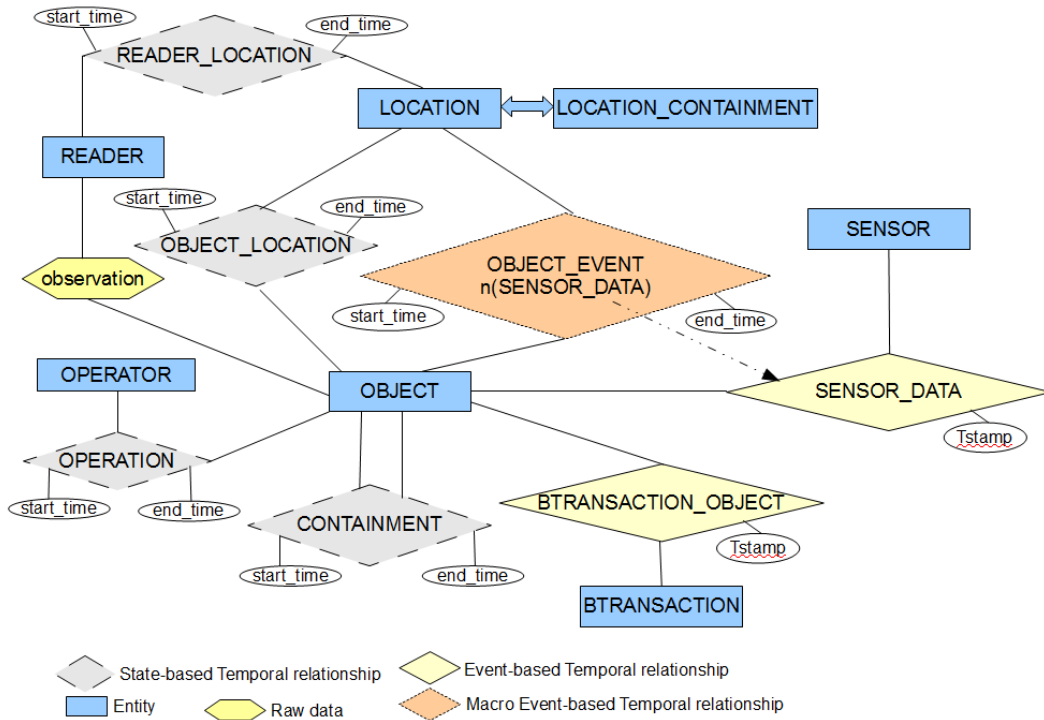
start_time
READER_LOCATION
end_time
LOCATION
LOCATION_CONTAINMENT
READER
start_time
end_time
OBJECT_LOCATION
SENSOR
observation
OBJECT_EVENT
n(SENSOR_DATA)
start_time
end_time
OPERATOR
OBJECT
SENSOR_DATA
Tstamp
OPERATION
start_time
end_time
BTRANSACTION_OBJECT
CONTAINMENT
Tstamp
start_time
end_time
BTRANSACTION

State-based Temporal relationship
Event-based Temporal relationship
Entity
Raw data
Macro Event-based Temporal relationship